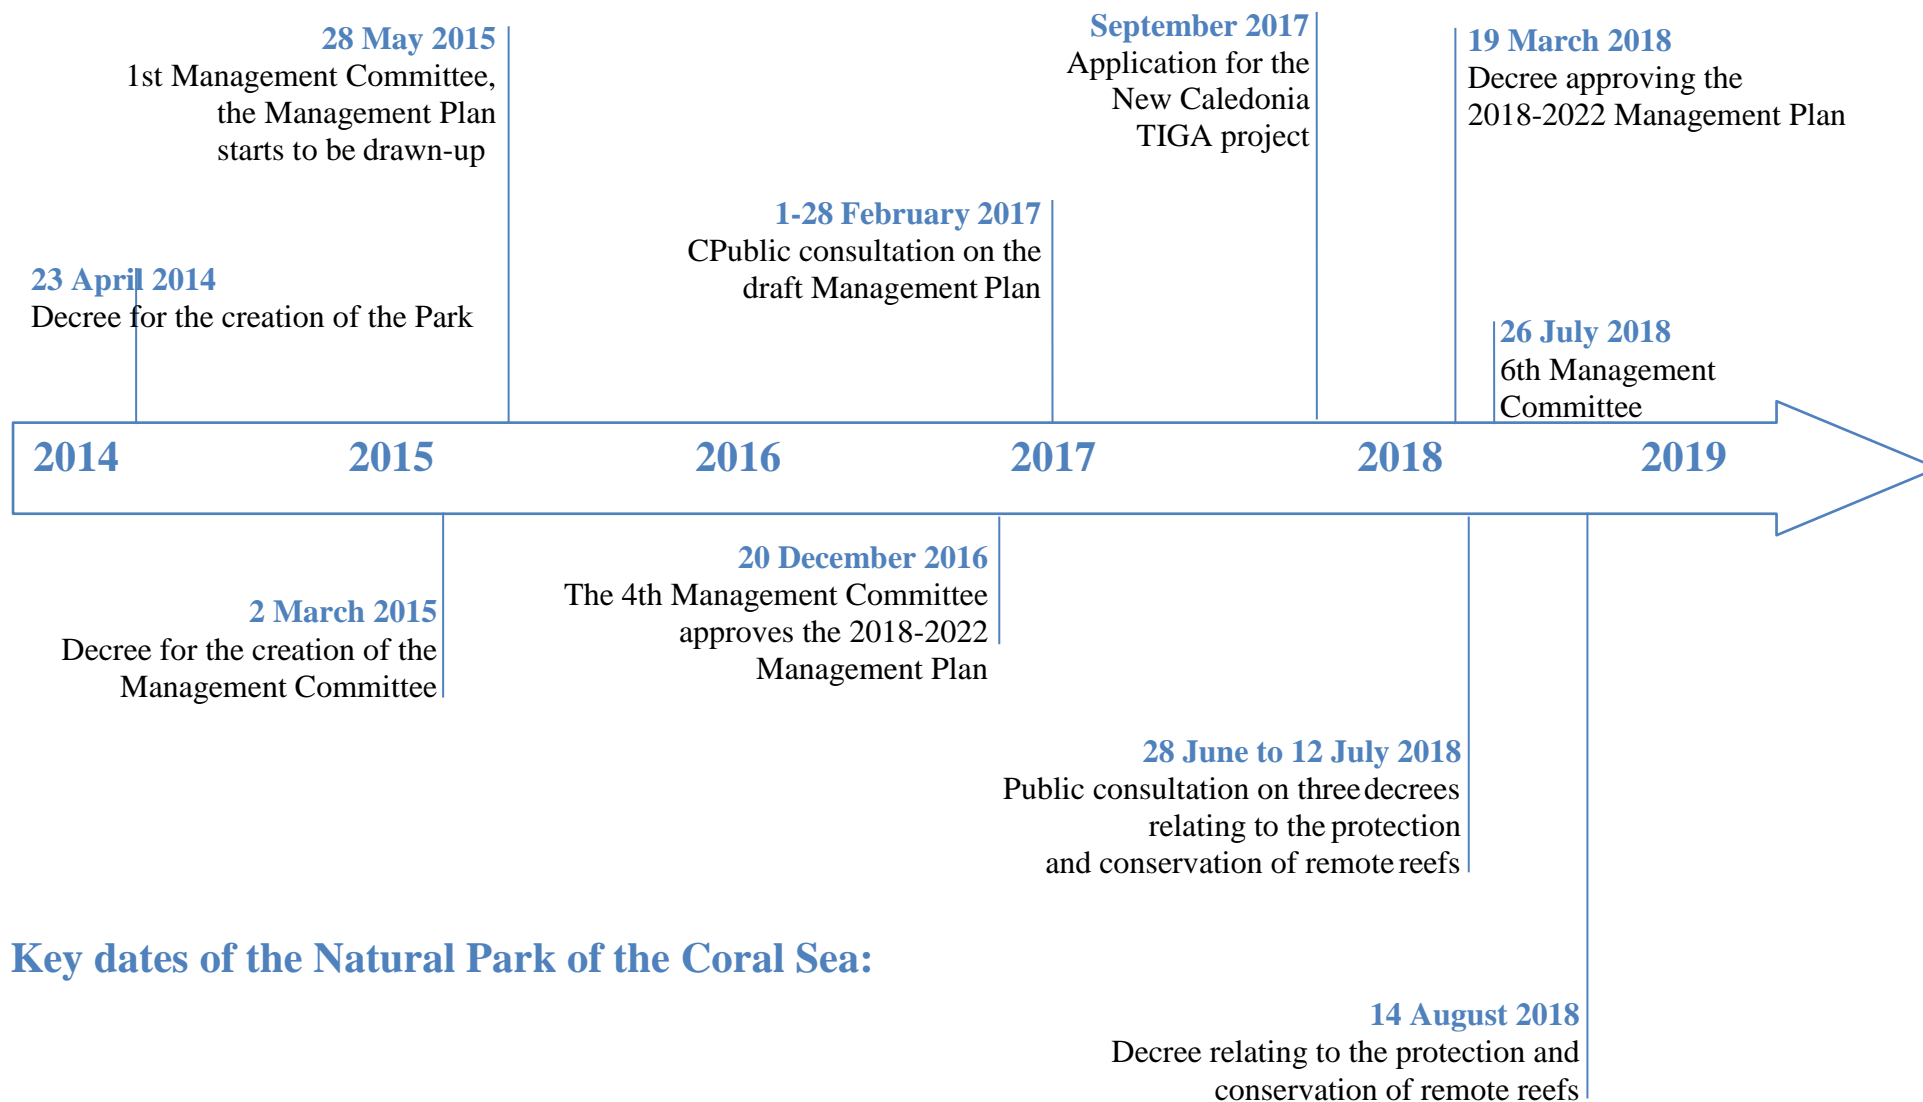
28 May 2015
1st Management Committee, the Management Plan starts to be drawn-up

September 2017
Application for the New Caledonia TIGA project

19 March 2018
Decree approving the 2018-2022 Management Plan

1-28 February 2017
CPublic consultation on the draft Management Plan

23 April 2014
Decree for the creation of the Park

26 July 2018
6th Management Committee

2014 2015 2016 2017 2018 2019

20 December 2016
The 4th Management Committee approves the 2018-2022 Management Plan

2 March 2015
Decree for the creation of the Management Committee

28 June to 12 July 2018
Public consultation on three decrees relating to the protection and conservation of remote reefs

Key dates of the Natural Park of the Coral Sea:

14 August 2018
Decree relating to the protection and conservation of remote reefs